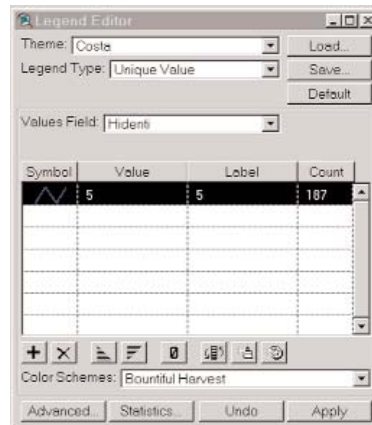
Legend Editor

Theme: Costa

Load...

Legend Type: Unique Value

Save...

Default

Values Field: Hidenti

| Symbol | Value | Label | Count |
|---|---|---|---|
| | 5 | 5 | 187 |
| | | | |
| | | | |
| | | | |
| | | | |
| | | | |
| | | | |

Color Schemes: Bountiful Harvest

Advanced... Statistics... Undo Apply